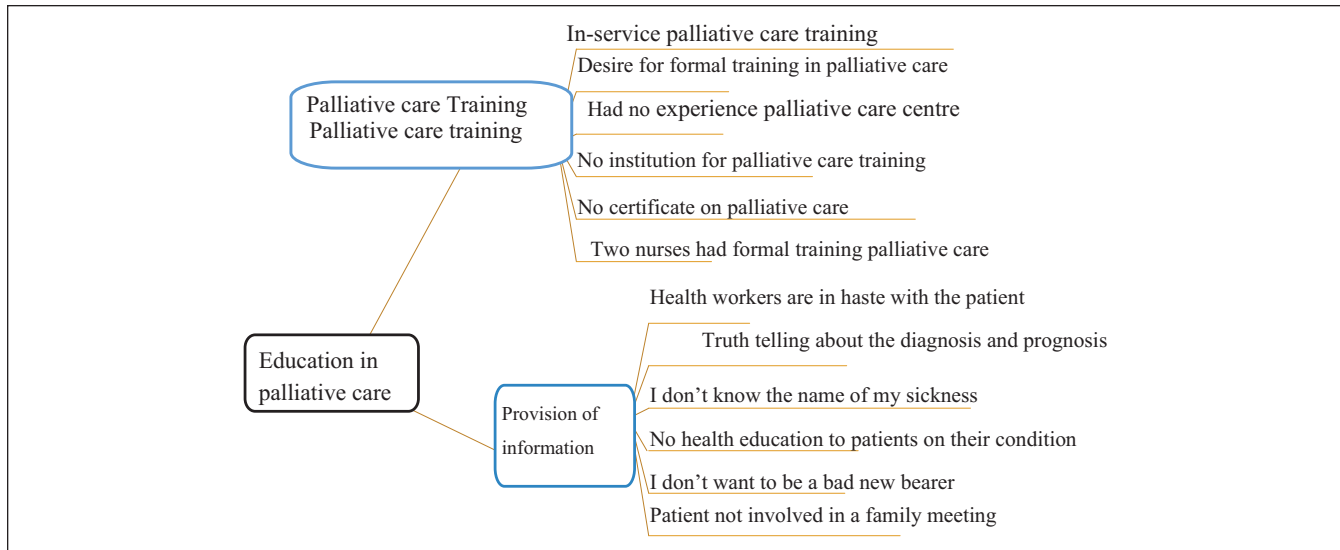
Palliative care Training
Palliative care training

In-service palliative care training
Desire for formal training in palliative care
Had no experience palliative care centre
No institution for palliative care training
No certificate on palliative care
Two nurses had formal training palliative care

Education in palliative care

Provision of information

Health workers are in haste with the patient
Truth telling about the diagnosis and prognosis
I don’t know the name of my sickness
No health education to patients on their condition
I don’t want to be a bad new bearer
Patient not involved in a family meeting